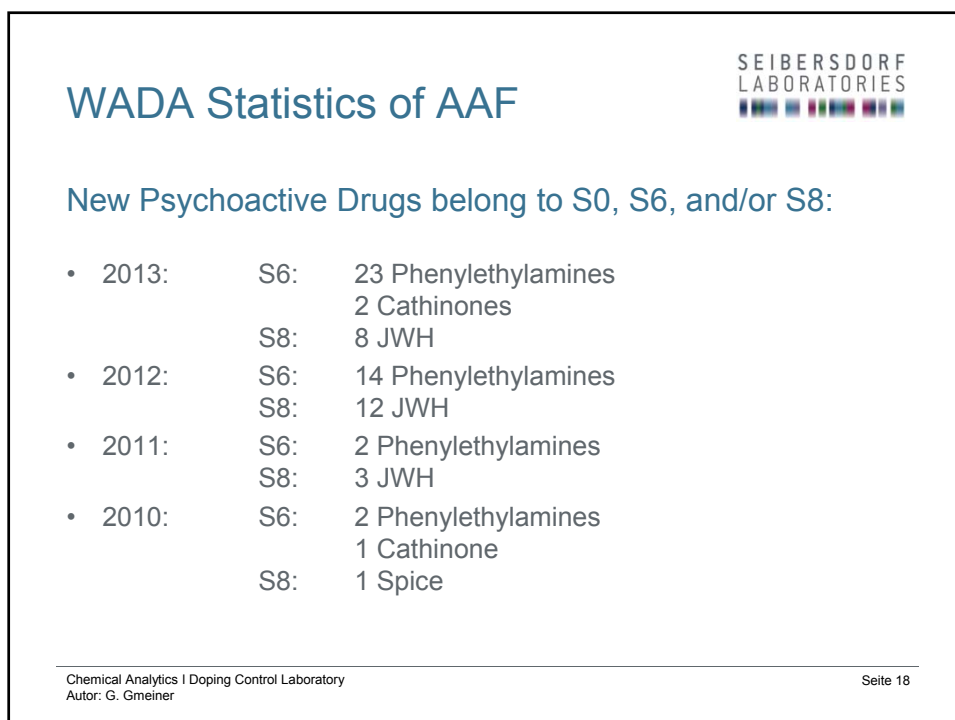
WADA Statistics of AAF

SEIBERSDORF LABORATORIES

New Psychoactive Drugs belong to S0, S6, and/or S8:

• 2013: S6: 23 Phenylethylamines
2 Cathinones
S8: 8 JWH
• 2012: S6: 14 Phenylethylamines
S8: 12 JWH
• 2011: S6: 2 Phenylethylamines
S8: 3 JWH
• 2010: S6: 2 Phenylethylamines
1 Cathinone
S8: 1 Spice

Chemical Analytics I Doping Control Laboratory
Autor: G. Gmeiner

Seite 18